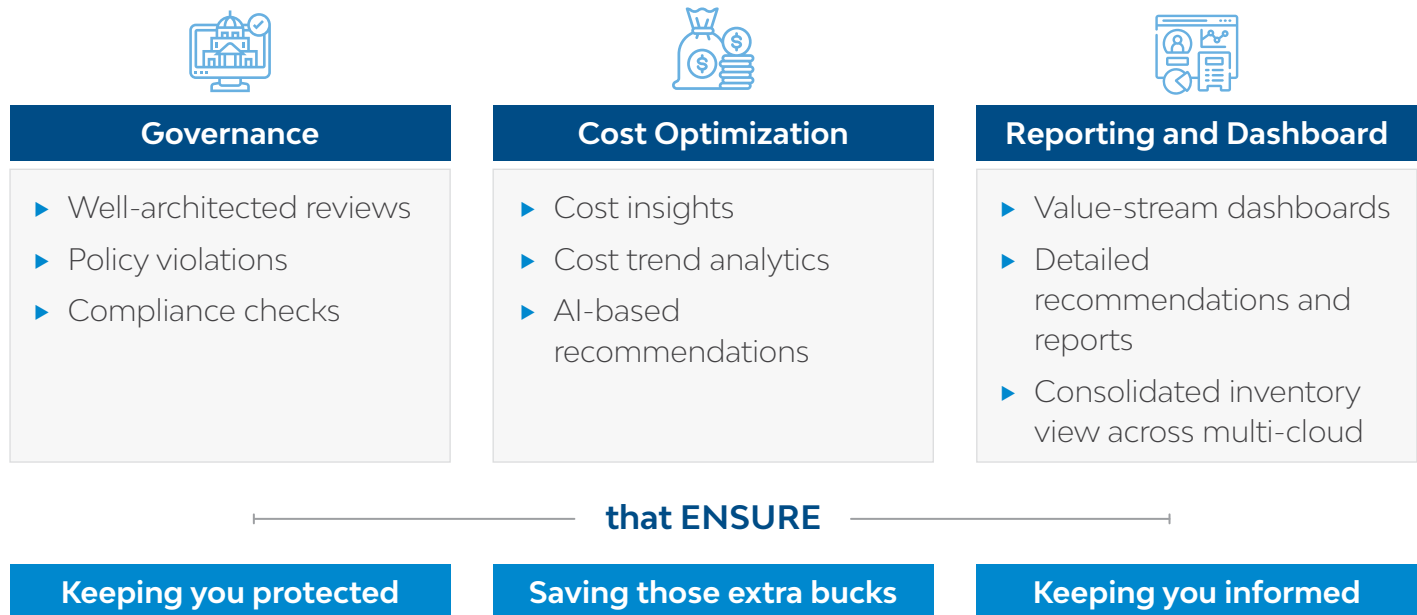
Governance

- Well-architected reviews
- Policy violations
- Compliance checks

Cost Optimization

- Cost insights
- Cost trend analytics
- AI-based recommendations

Reporting and Dashboard

- Value-stream dashboards
- Detailed recommendations and reports
- Consolidated inventory view across multi-cloud

that ENSURE

Keeping you protected

Saving those extra bucks

Keeping you informed